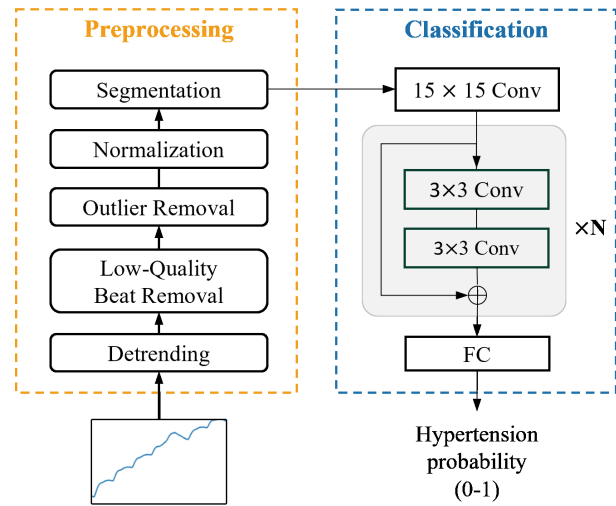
Preprocessing

Segmentation

Normalization

Outlier Removal

Low-Quality Beat Removal

Detrending

Classification

$15 \times 15$ Conv

$3\times3$ Conv

$3\times3$ Conv

$\times$N

$\oplus$

FC

Hypertension probability (0-1)